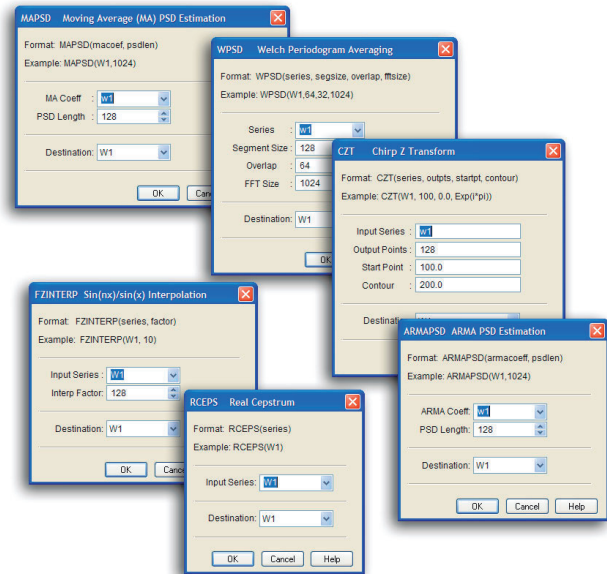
MAPSD Moving Average (MA) PSD Estimation

Format: MAPSD(macoef, psdlen)

Example: MAPSD(W1,1024)

MA Coeff : W1

PSD Length : 128

Destination: W1

OK

Canc

WPSD Welch Periodogram Averaging

Format: WPSD(series, segsize, overlap, fftsize)

Example: WPSD(W1,64,32,1024)

Series : W1

Segment Size : 128

Overlap : 64

FFT Size : 1024

Destination: W1

OK

CZT Chirp Z Transform

Format: CZT(series, outpts, startpt, contour)

Example: CZT(W1, 100, 0.0, Exp(i*pi))

Input Series : W1

Output Points : 128

Start Point : 100.0

Contour : 200.0

Destinati

FZINTERP Sin(nx)/sin(x) Interpolation

Format: FZINTERP(series, factor)

Example: FZINTERP(W1, 10)

Input Series : W1

Interp Factor: 128

Destination: W1

OK

Canc

RCEPS Real Cepstrum

Format: RCEPS(series)

Example: RCEPS(W1)

Input Series: W1

Destination: W1

OK

Cancel

Help

ARMAPSD ARMA PSD Estimation

Format: ARMAPSD(armacoeff, psdlen)

Example: ARMAPSD(W1,1024)

ARMA Coeff: W1

PSD Length: 128

Destination: W1

OK

Cancel

Help